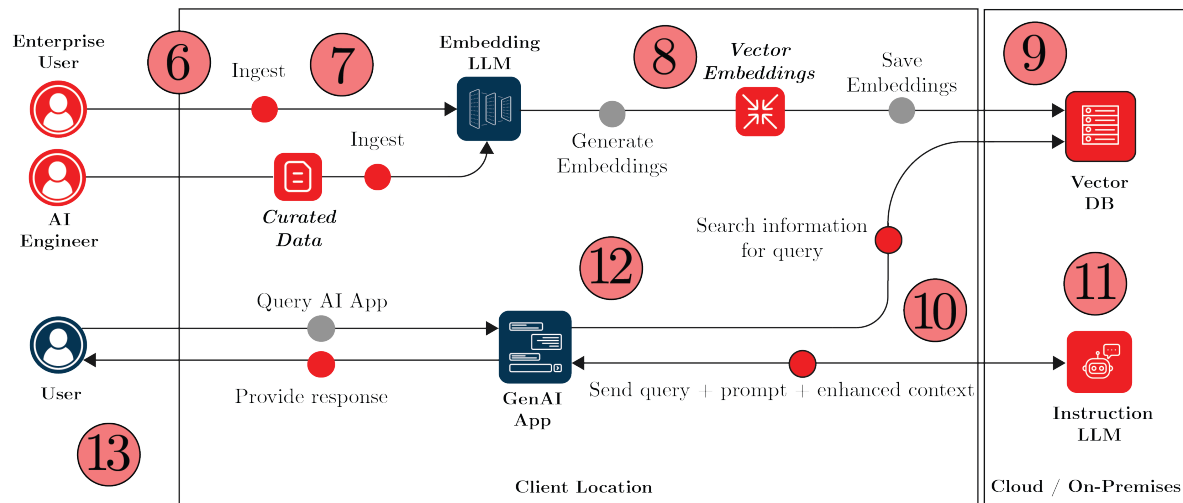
Enterprise User

6

Ingest

7

Embedding LLM

8

Vector Embeddings

Save Embeddings

9

AI Engineer

Curated Data

Ingest

Generate Embeddings

Vector DB

Search information for query

12

11

Query AI App

10

User

Provide response

GenAI App

Send query + prompt + enhanced context

Instruction LLM

13

Client Location

Cloud / On-Premises